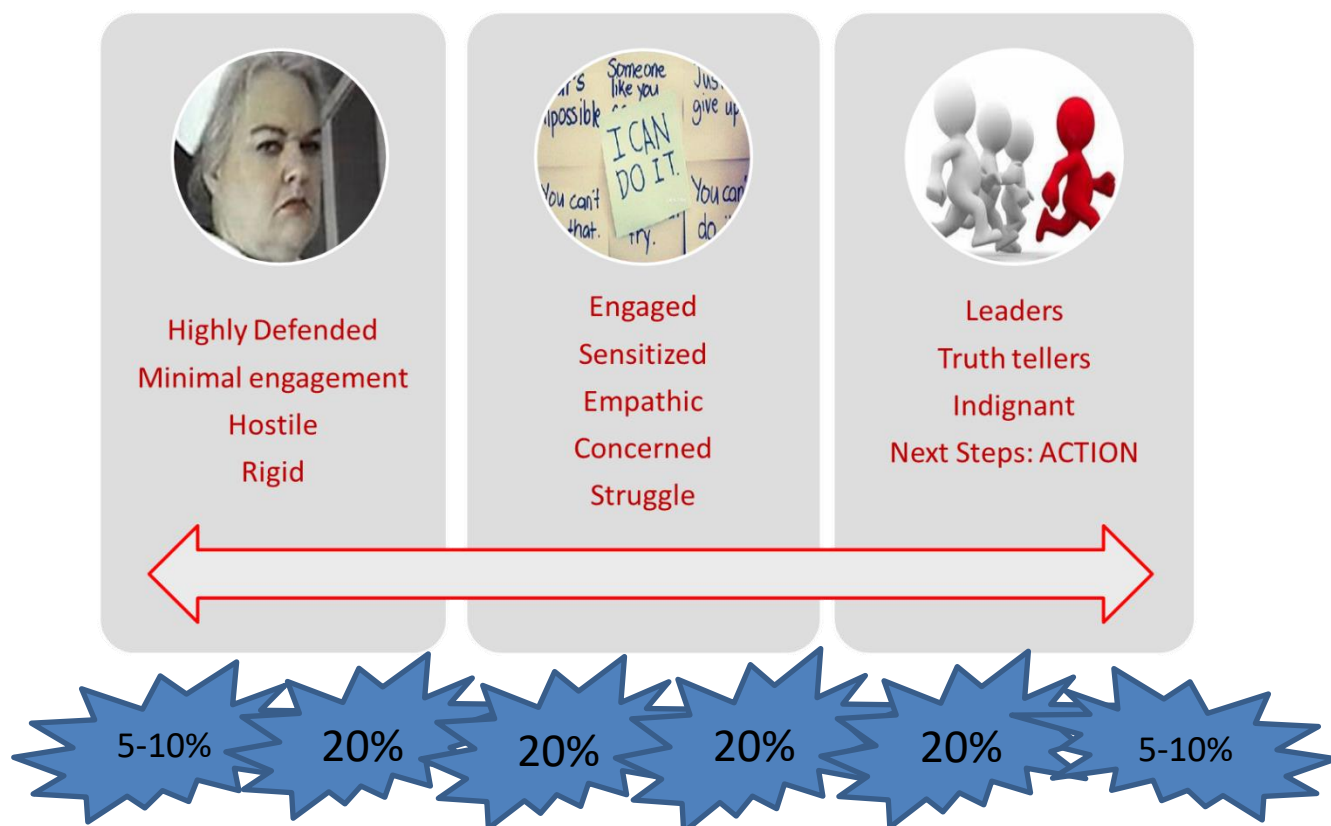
at's
npossible

Someone
like you

Just
give up

I CAN
DO IT.

You can't
that.

try.

You can't
do

Highly Defended
Minimal engagement
Hostile
Rigid

Engaged
Sensitized
Empathic
Concerned
Struggle

Leaders
Truth tellers
Indignant
Next Steps: ACTION

5-10%

20%

20%

20%

20%

5-10%